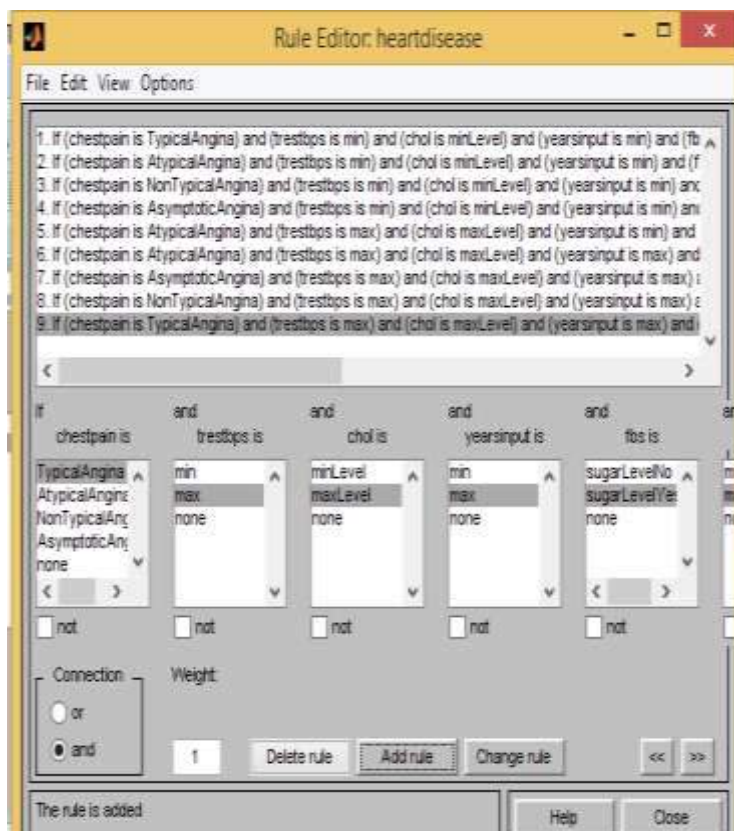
Rule Editor: heartdisease

File Edit View Options

1. If (chestpain is TypicalAngina) and (trestbps is min) and (chol is minLevel) and (yearsinput is min) and (fb
2. If (chestpain is AtypicalAngina) and (trestbps is min) and (chol is minLevel) and (yearsinput is min) and (f
3. If (chestpain is NonTypicalAngina) and (trestbps is min) and (chol is minLevel) and (yearsinput is min) anc
4. If (chestpain is AsymptoticAngina) and (trestbps is min) and (chol is minLevel) and (yearsinput is min) anc
5. If (chestpain is AtypicalAngina) and (trestbps is max) and (chol is maxLevel) and (yearsinput is min) and
6. If (chestpain is AtypicalAngina) and (trestbps is max) and (chol is maxLevel) and (yearsinput is max) and
7. If (chestpain is AsymptoticAngina) and (trestbps is max) and (chol is maxLevel) and (yearsinput is max) a
8. If (chestpain is NonTypicalAngina) and (trestbps is max) and (chol is maxLevel) and (yearsinput is max) a
9. If (chestpain is TypicalAngina) and (trestbps is max) and (chol is maxLevel) and (yearsinput is max) and

If chestpain is

TypicalAngina
AtypicalAngina
NonTypicalAng
AsymptoticAng
none

not

and trestbps is

min
max
none

not

and chol is

minLevel
maxLevel
none

not

and yearsinput is

min
max
none

not

and fbs is

sugarLevelNo
sugarLevelYe
none

not

Connection
or
and

Weight:
1

Delete rule
Add rule
Change rule
<<
>>

The rule is added

Help
Close